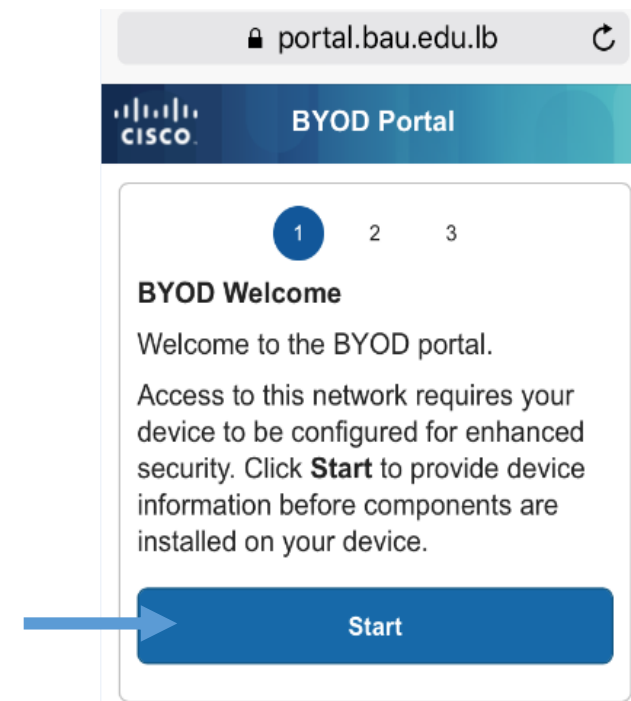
portal.bau.edu.lb

CISCO

BYOD Portal

1 2 3

BYOD Welcome

Welcome to the BYOD portal.

Access to this network requires your device to be configured for enhanced security. Click **Start** to provide device information before components are installed on your device.

Start